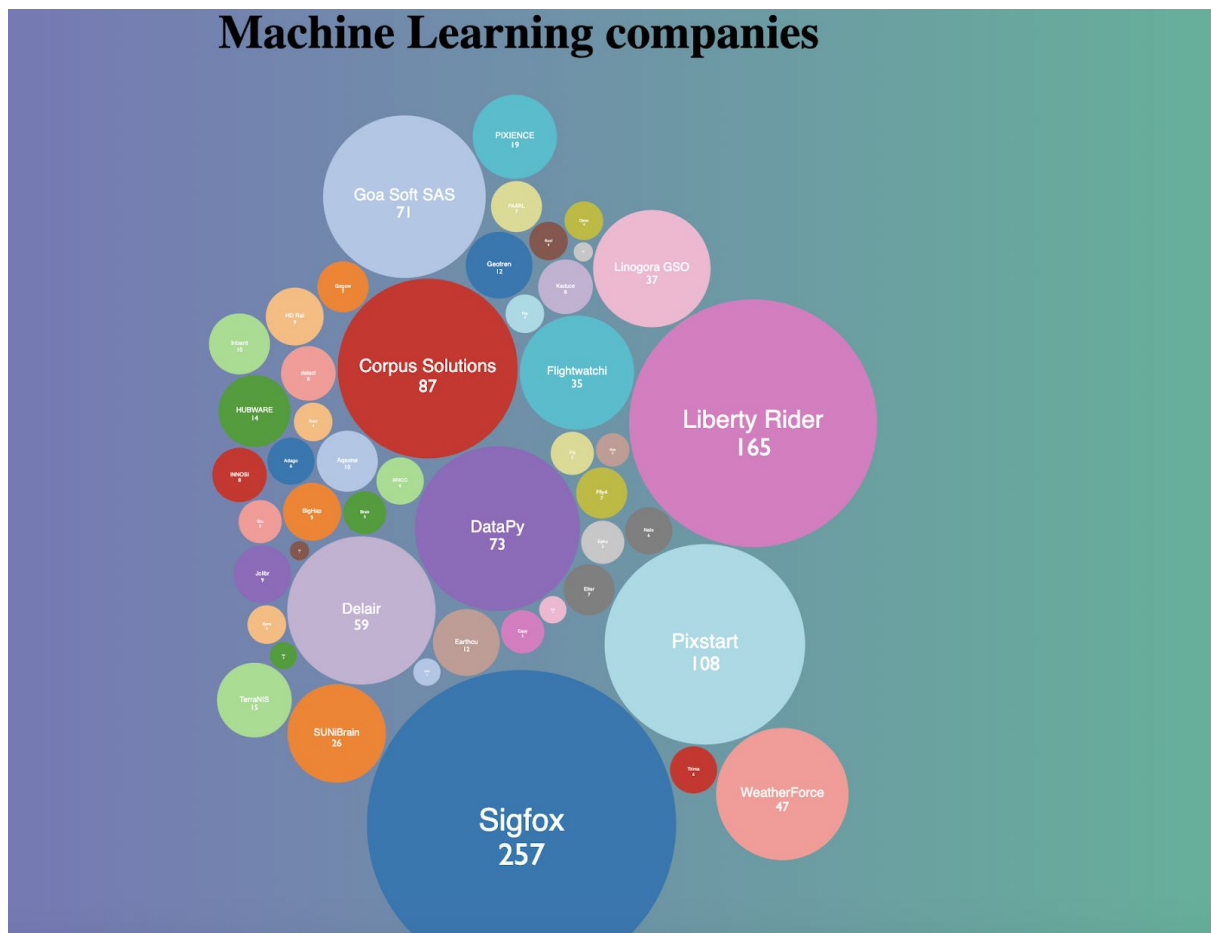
Machine Learning companies

PIXIENCE
19

Goa Soft SAS
71

PAAAL
7

Geotren
12

Linogora GSO
37

Kaduce
8

Corpus Solutions
87

Flightwatchi
35

Liberty Rider
165

HD Rai
9

Intent
10

HUBWARE
14

Adagio
6

Agoone
10

INNOSI
8

DataPy
73

Elford
7

Rado
6

BigHop
9

Delair
59

Ettor
7

Pixstart
108

Jollbr
9

Earthcu
13

TerraNIS
15

SUNiBrain
26

Sigfox
257

WeatherForce
47